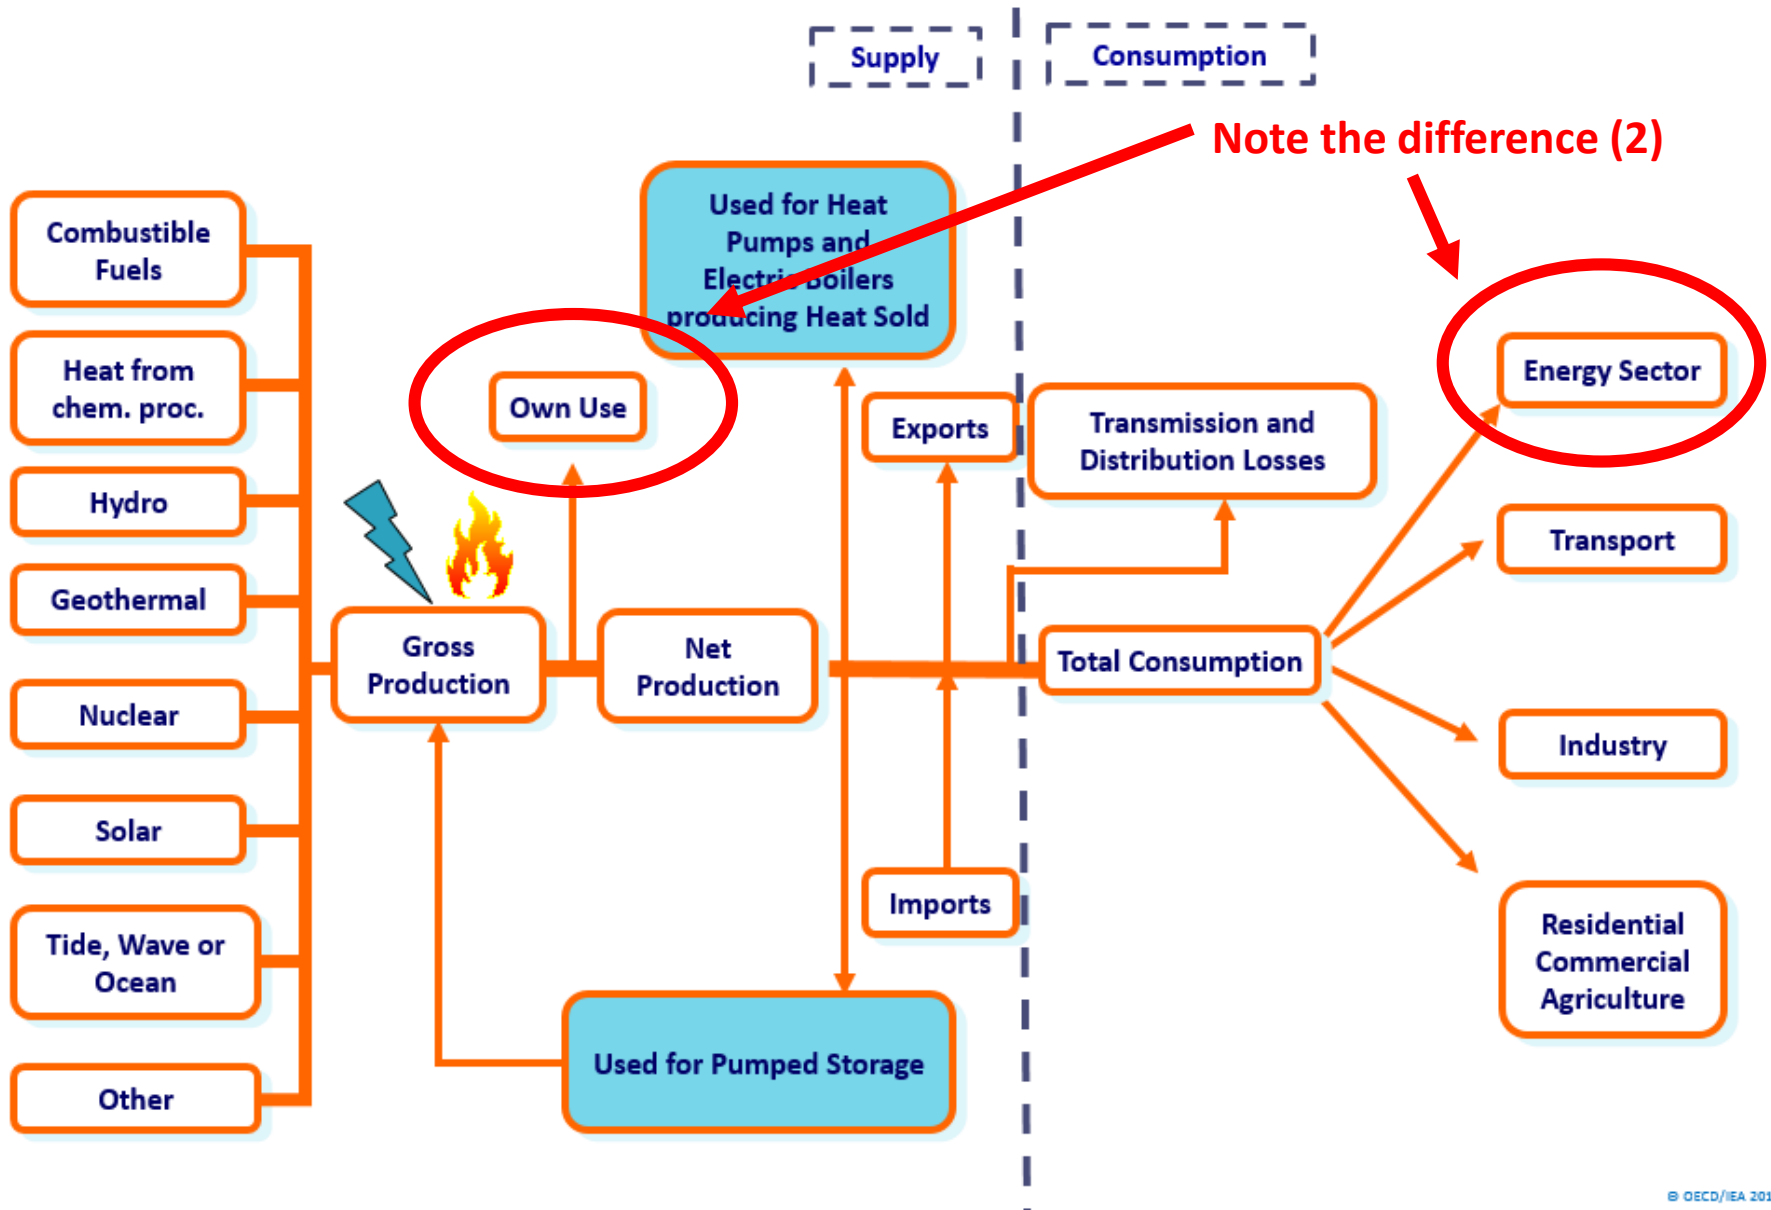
Supply

Consumption

Note the difference (2)

Combustible Fuels

Heat from chem. proc.

Hydro

Geothermal

Nuclear

Solar

Tide, Wave or Ocean

Other

Used for Heat Pumps and Electric Boilers producing Heat Sold

Own Use

Gross Production

Net Production

Exports

Imports

Used for Pumped Storage

Transmission and Distribution Losses

Total Consumption

Energy Sector

Transport

Industry

Residential Commercial Agriculture

© OECD/IEA 201